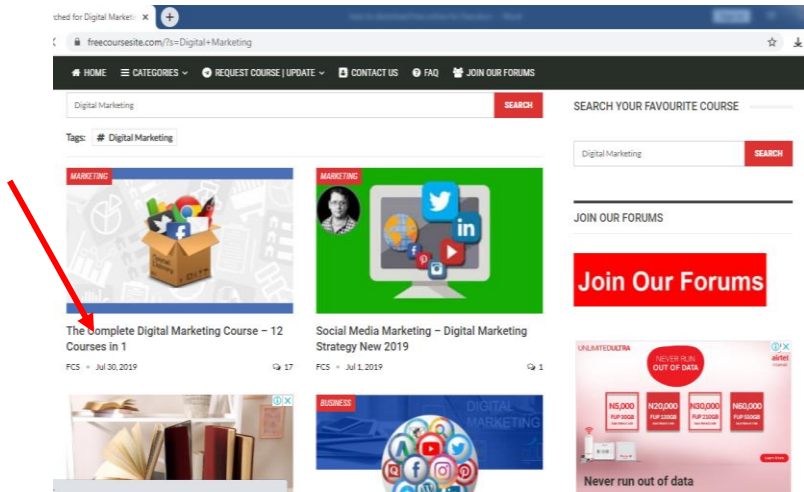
ched for Digital Market

freecoursesite.com/?s=Digital+Marketing

HOME CATEGORIES REQUEST COURSE | UPDATE CONTACT US FAQ JOIN OUR FORUMS

Digital Marketing SEARCH

Tags: # Digital Marketing

MARKETING

The Complete Digital Marketing Course – 12 Courses in 1

FCS Jul 30, 2019 17

MARKETING

Social Media Marketing – Digital Marketing Strategy New 2019

FCS Jul 1, 2019 1

BUSINESS

DIGITAL MARKETING

SEARCH YOUR FAVOURITE COURSE

Digital Marketing SEARCH

JOIN OUR FORUMS

Join Our Forums

UNLIMITEDULTRA

airtel

NEVER RUN OUT OF DATA

N5,000 N20,000 N30,000 N60,000

Never run out of data